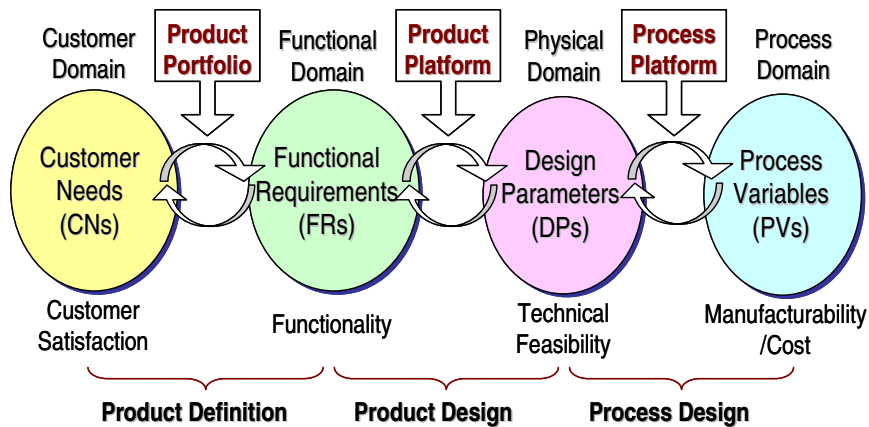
Customer Domain

Product Portfolio

Functional Domain

Product Platform

Physical Domain

Process Platform

Process Domain

Customer Needs (CNs)

Functional Requirements (FRs)

Design Parameters (DPs)

Process Variables (PVs)

Customer Satisfaction

Functionality

Technical Feasibility

Manufacturability /Cost

Product Definition

Product Design

Process Design